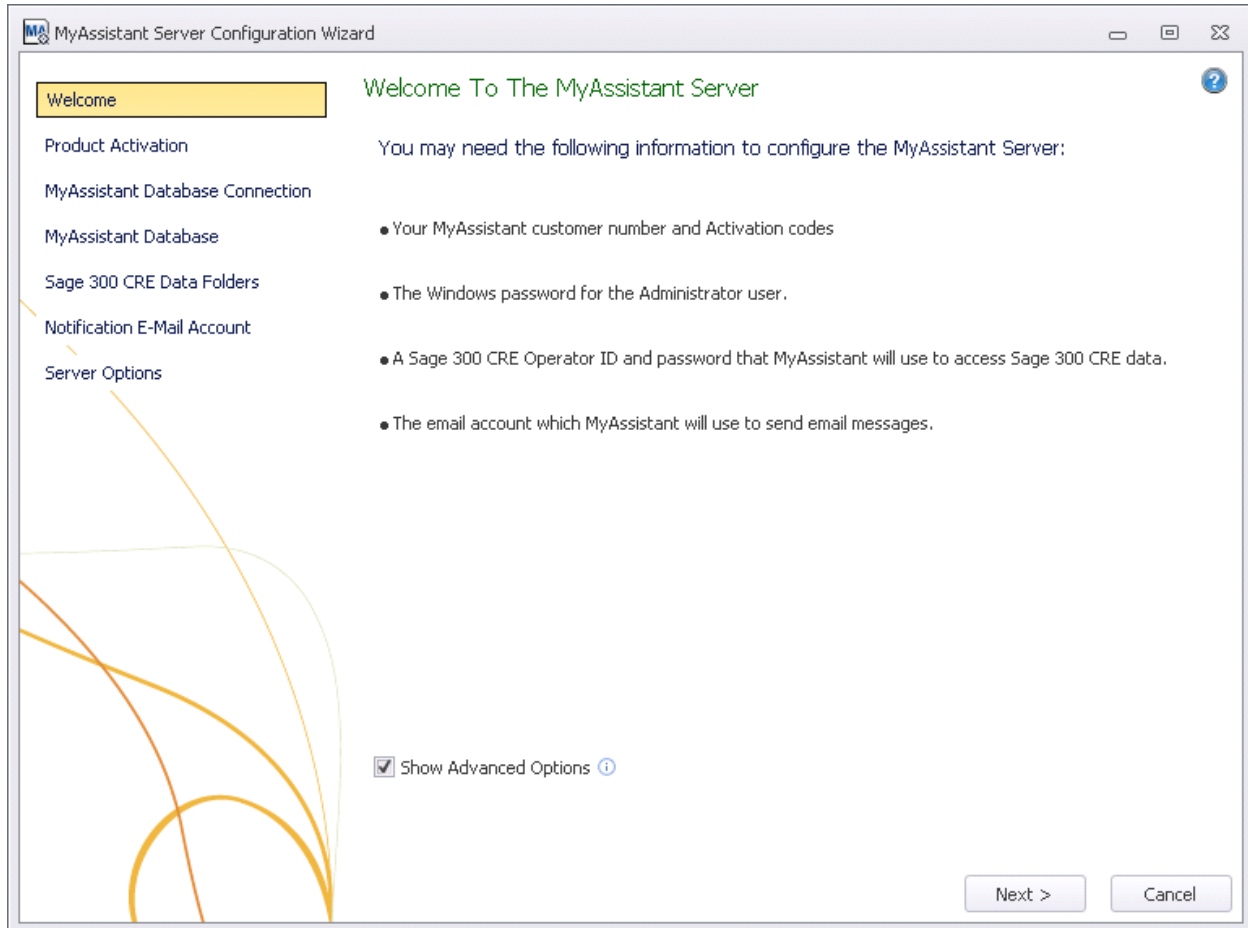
MyAssistant Server Configuration Wizard

Welcome
Product Activation
MyAssistant Database Connection
MyAssistant Database
Sage 300 CRE Data Folders
Notification E-Mail Account
Server Options

Welcome To The MyAssistant Server

You may need the following information to configure the MyAssistant Server:

• Your MyAssistant customer number and Activation codes

• The Windows password for the Administrator user.

• A Sage 300 CRE Operator ID and password that MyAssistant will use to access Sage 300 CRE data.

• The email account which MyAssistant will use to send email messages.

Show Advanced Options

Next >
Cancel